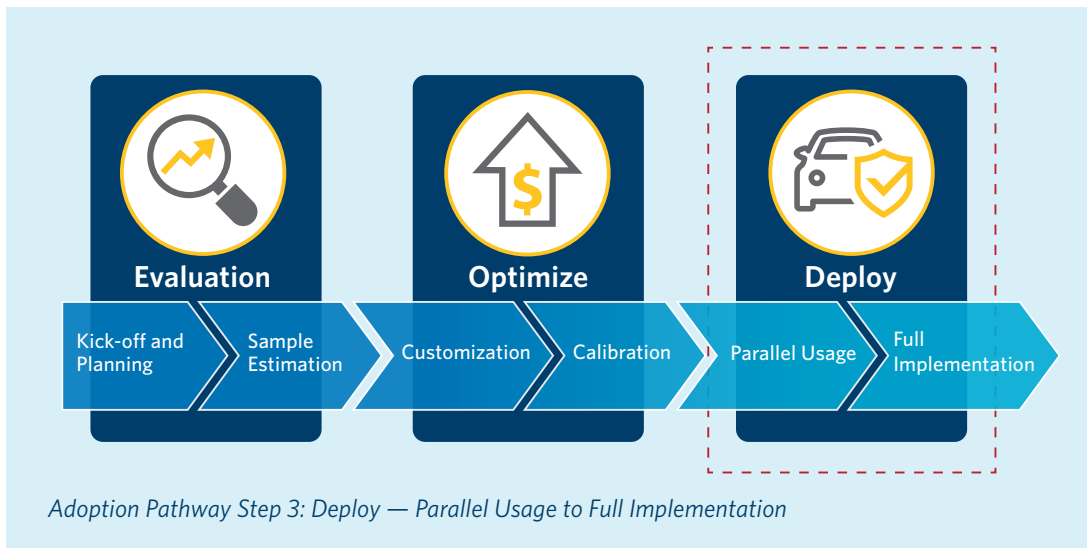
Evaluation

Optimize

Deploy

Kick-off and Planning

Sample Estimation

Customization

Calibration

Parallel Usage

Full Implementation

Adoption Pathway Step 3: Deploy — Parallel Usage to Full Implementation